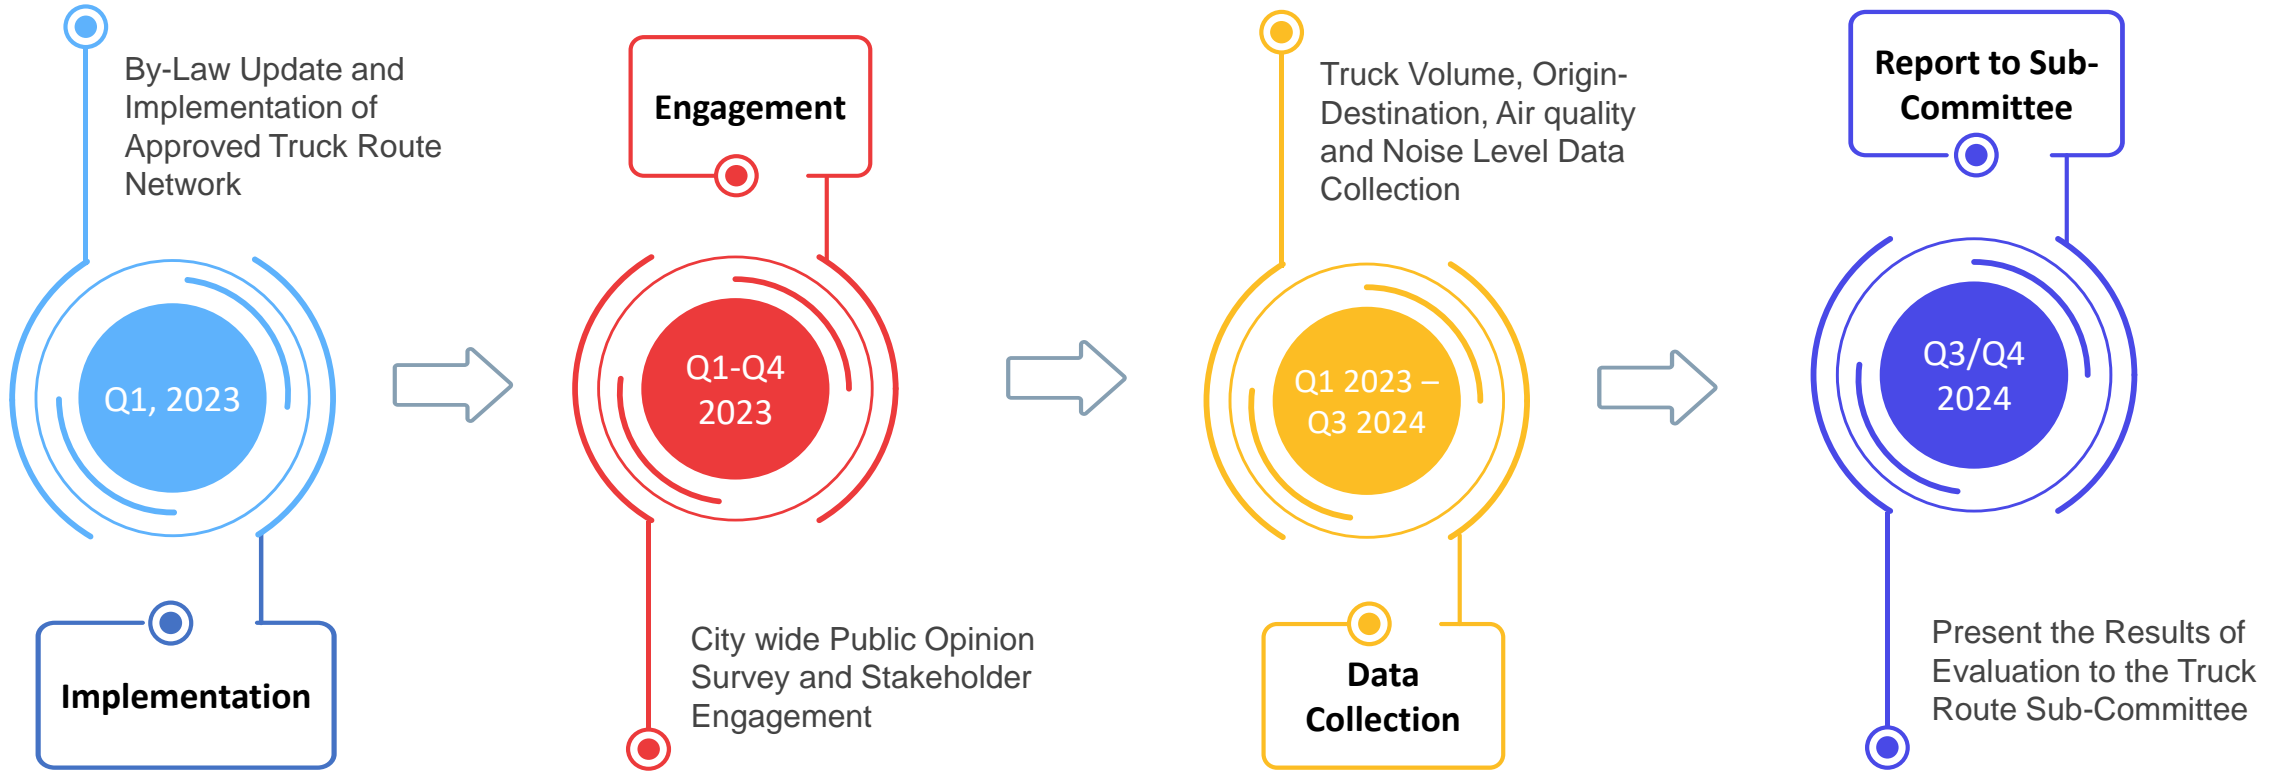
By-Law Update and Implementation of Approved Truck Route Network

Q1, 2023

Implementation

Engagement

Q1-Q4 2023

City wide Public Opinion Survey and Stakeholder Engagement

Truck Volume, Origin-Destination, Air quality and Noise Level Data Collection

Q1 2023 – Q3 2024

Data Collection

Report to Sub-Committee

Q3/Q4 2024

Present the Results of Evaluation to the Truck Route Sub-Committee